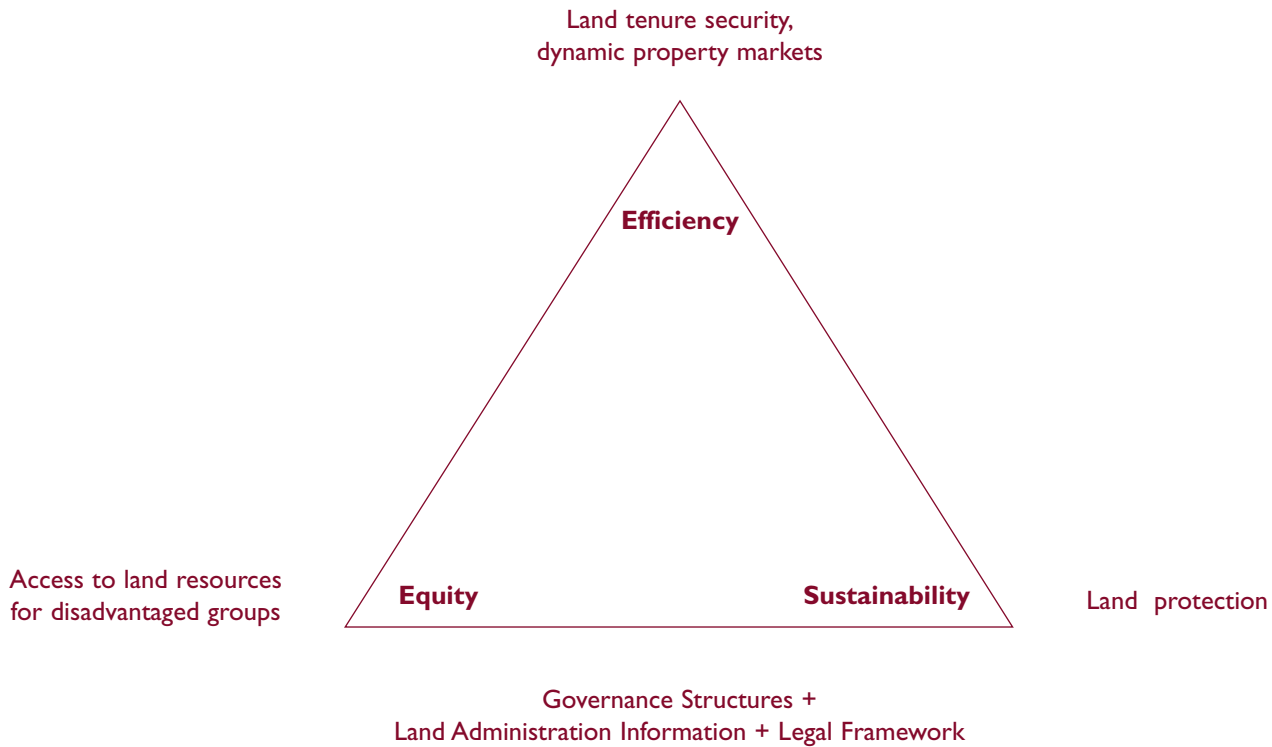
Land tenure security,
dynamic property markets

Efficiency

Access to land resources
for disadvantaged groups

Equity

Sustainability

Land protection

Governance Structures +
Land Administration Information + Legal Framework